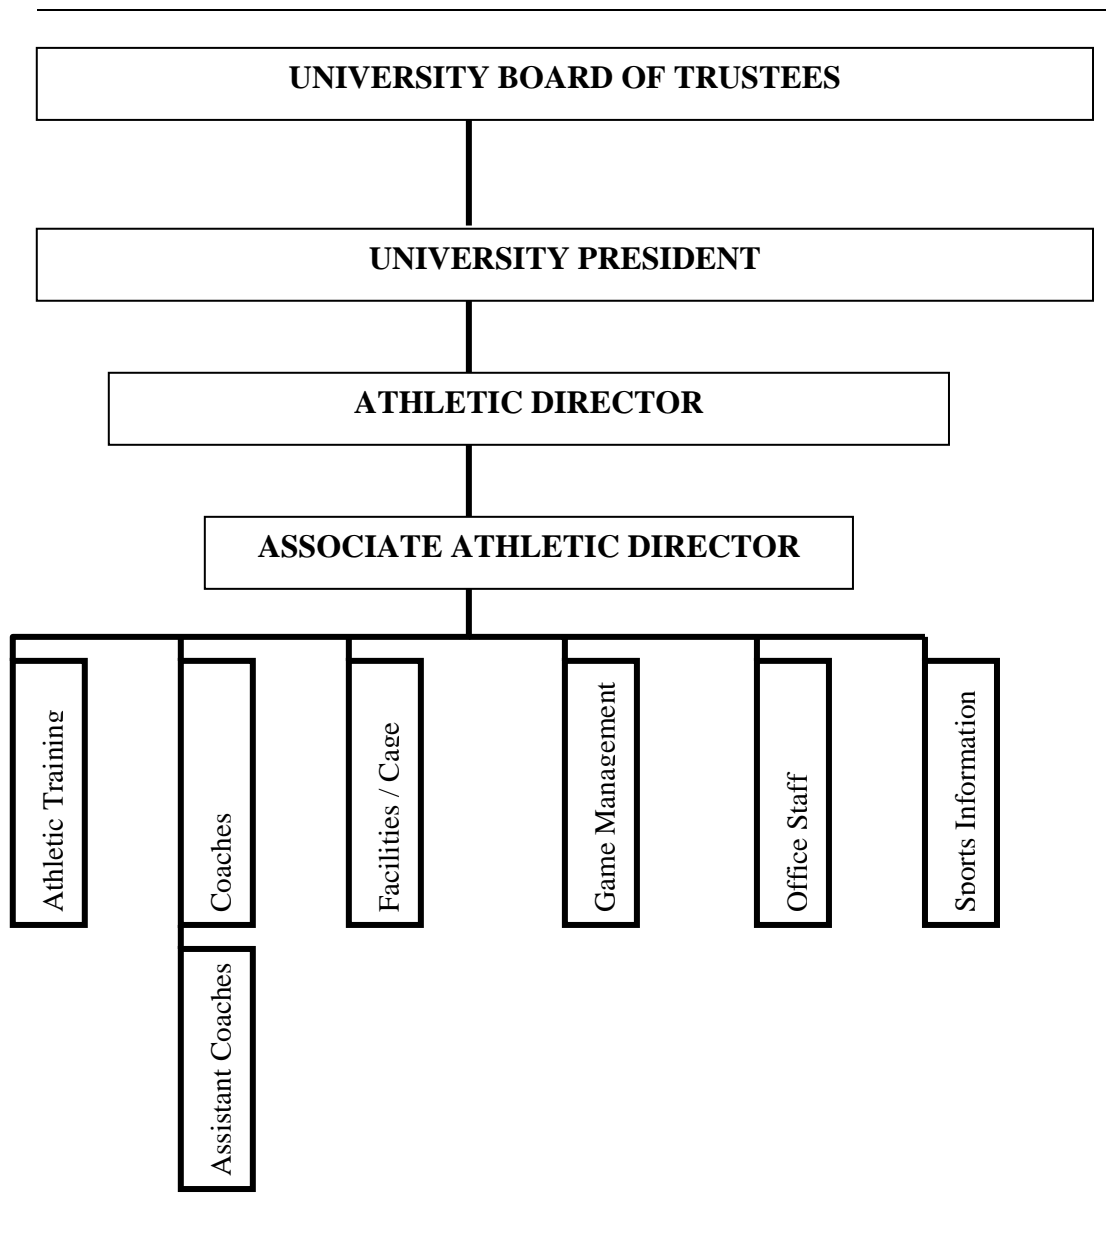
UNIVERSITY BOARD OF TRUSTEES

UNIVERSITY PRESIDENT

ATHLETIC DIRECTOR

ASSOCIATE ATHLETIC DIRECTOR

Athletic Training

Coaches

Assistant Coaches

Facilities / Cage

Game Management

Office Staff

Sports Information